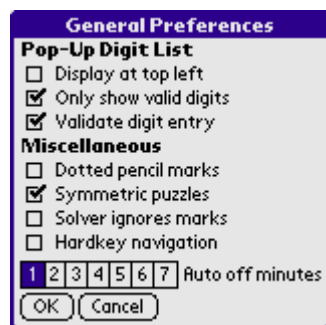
General Preferences
Pop-Up Digit List
☐ Display at top left
☑ Only show valid digits
☑ Validate digit entry
Miscellaneous
☐ Dotted pencil marks
☑ Symmetric puzzles
☐ Solver ignores marks
☐ Hardkey navigation
1 2 3 4 5 6 7 Auto off minutes
OK Cancel